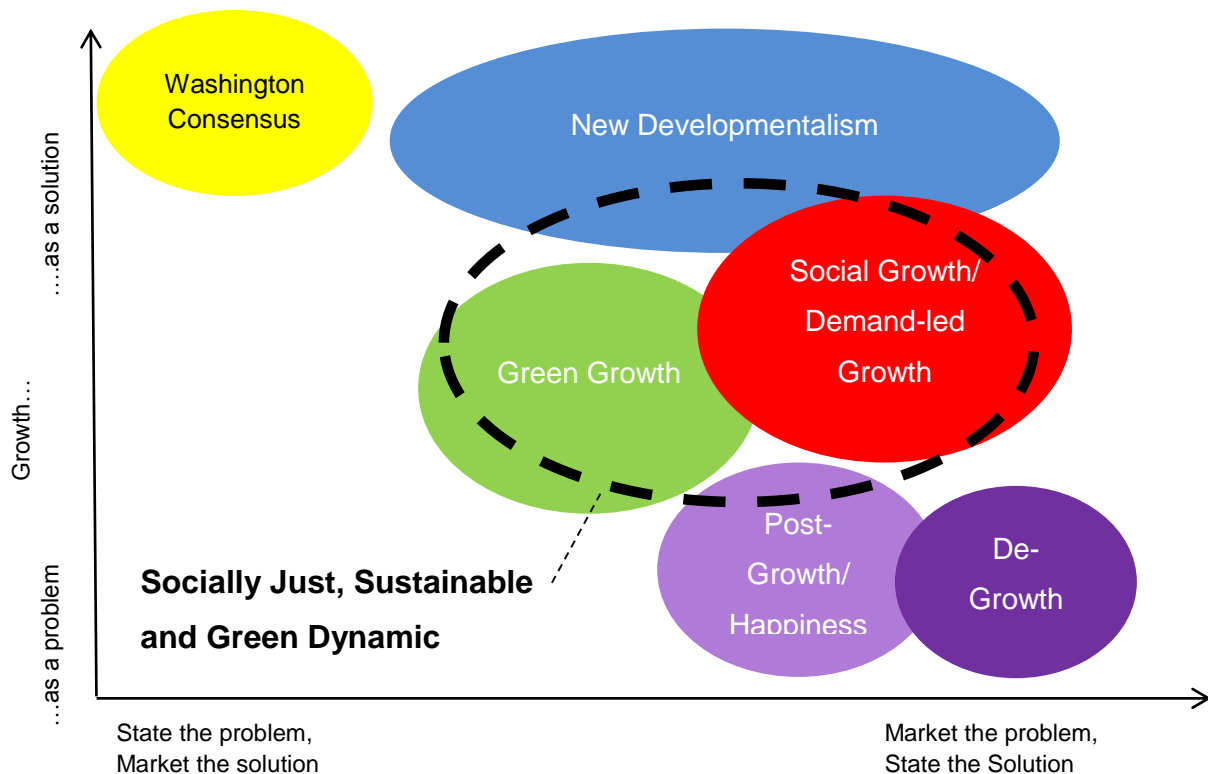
Growth…

…as a solution

…as a problem

Washington Consensus

New Developmentalism

Social Growth/ Demand-led Growth

Green Growth

Post-Growth/ Happiness

De-Growth

Socially Just, Sustainable and Green Dynamic

State the problem, Market the solution

Market the problem, State the Solution